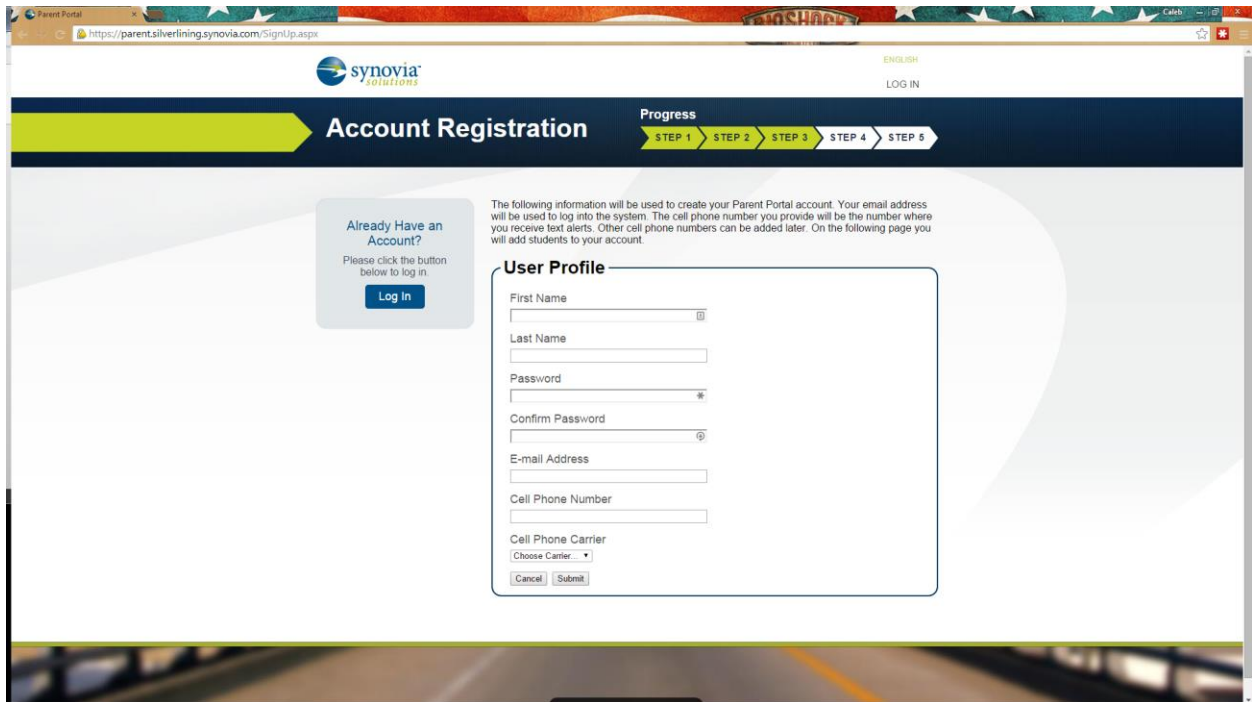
Parent Portal

Caleb

https://parent.silverlining.synovia.com/SignUp.aspx

synovia solutions

ENGLISH

LOG IN

Account Registration

Progress

STEP 1 STEP 2 STEP 3 STEP 4 STEP 5

Already Have an Account?

Please click the button below to log in.

Log In

The following information will be used to create your Parent Portal account. Your email address will be used to log into the system. The cell phone number you provide will be the number where you receive text alerts. Other cell phone numbers can be added later. On the following page you will add students to your account.

User Profile

First Name

Last Name

Password

Confirm Password

E-mail Address

Cell Phone Number

Cell Phone Carrier

Choose Carrier...

Cancel Submit